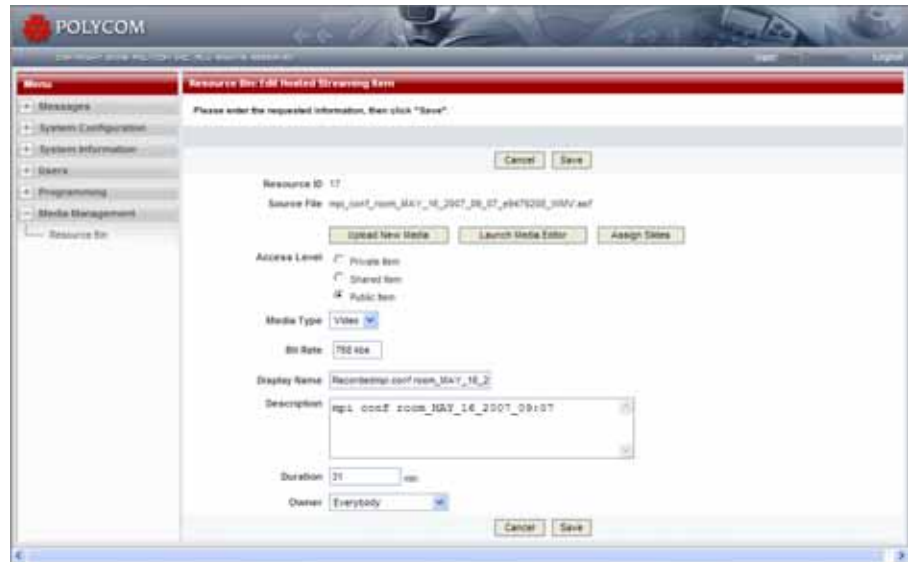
POLYCOM

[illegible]

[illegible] Logout

Menu

+ Messages

+ System Configuration

+ System Information

+ Users

+ Programming

− Media Management

Resource Bin

Resource Bin: Edit Hosted Streaming Item

Please enter the requested information, then click "Save".

Cancel Save

Resource ID 17

Source File mpi_conf_room_MAY_16_2007_09_07_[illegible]_WMV.asf

Upload New Media Launch Media Editor Assign Slides

Access Level Private Item

Shared Item

Public Item

Media Type Video

Bit Rate 750 kbs

Display Name Recorded:mpi conf room_MAY_16_2

Description mpi conf room_MAY_16_2007_09:07

Duration 31 min

Owner Everybody

Cancel Save